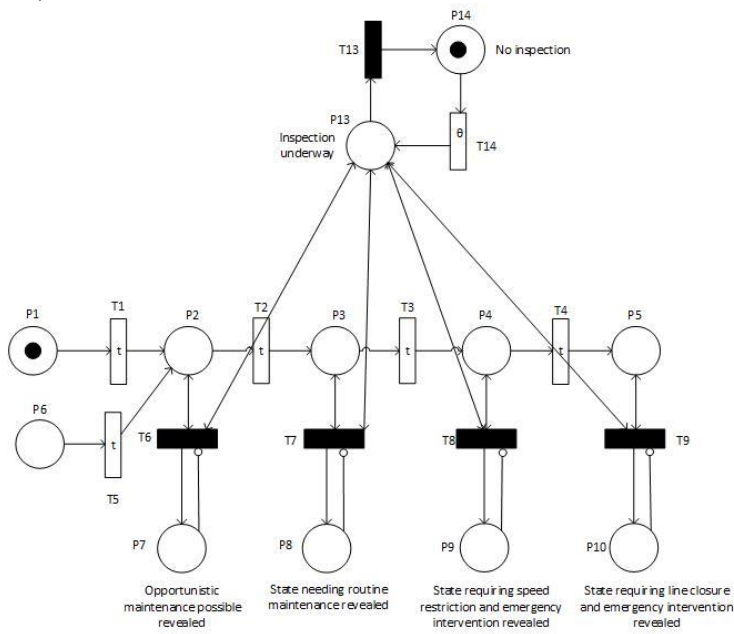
T13
P14
No inspection
P13
Inspection underway
θ
T14
P1
T1
t
P2
T2
t
P3
T3
t
P4
T4
t
P5
P6
t
T5
T6
T7
T8
T9
P7
P8
P9
P10
Opportunistic maintenance possible revealed
State needing routine maintenance revealed
State requiring speed restriction and emergency intervention revealed
State requiring line closure and emergency intervention revealed